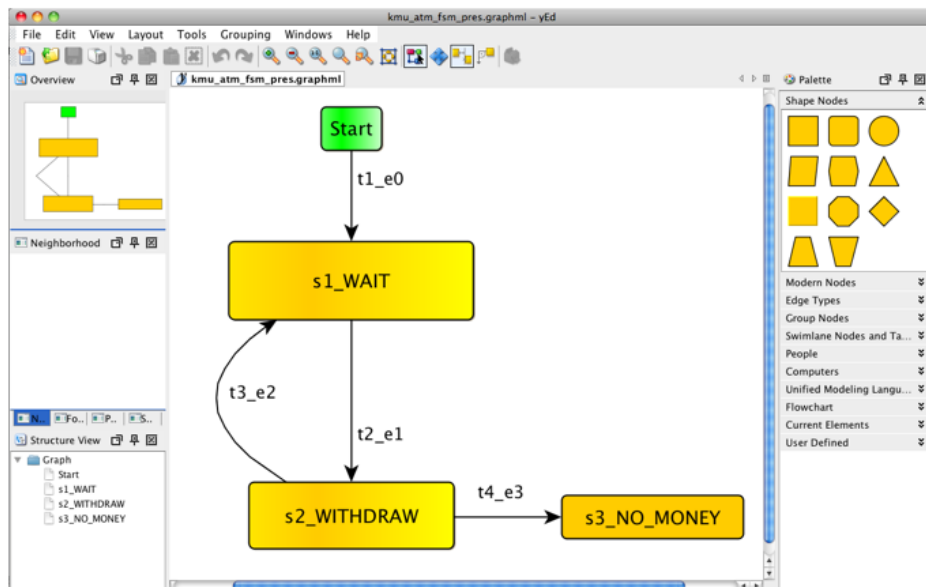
kmu_atm_fsm_pres.graphml - yEd

File Edit View Layout Tools Grouping Windows Help

Overview

kmu_atm_fsm_pres.graphml

Palette

Shape Nodes

Neighborhood

N.. Fo.. P.. S..

Structure View

Graph
Start
s1_WAIT
s2_WITHDRAW
s3_NO_MONEY

Start

t1_e0

s1_WAIT

t3_e2

t2_e1

s2_WITHDRAW

t4_e3

s3_NO_MONEY

Modern Nodes
Edge Types
Group Nodes
Swimlane Nodes and Ta...
People
Computers
Unified Modeling Langu...
Flowchart
Current Elements
User Defined